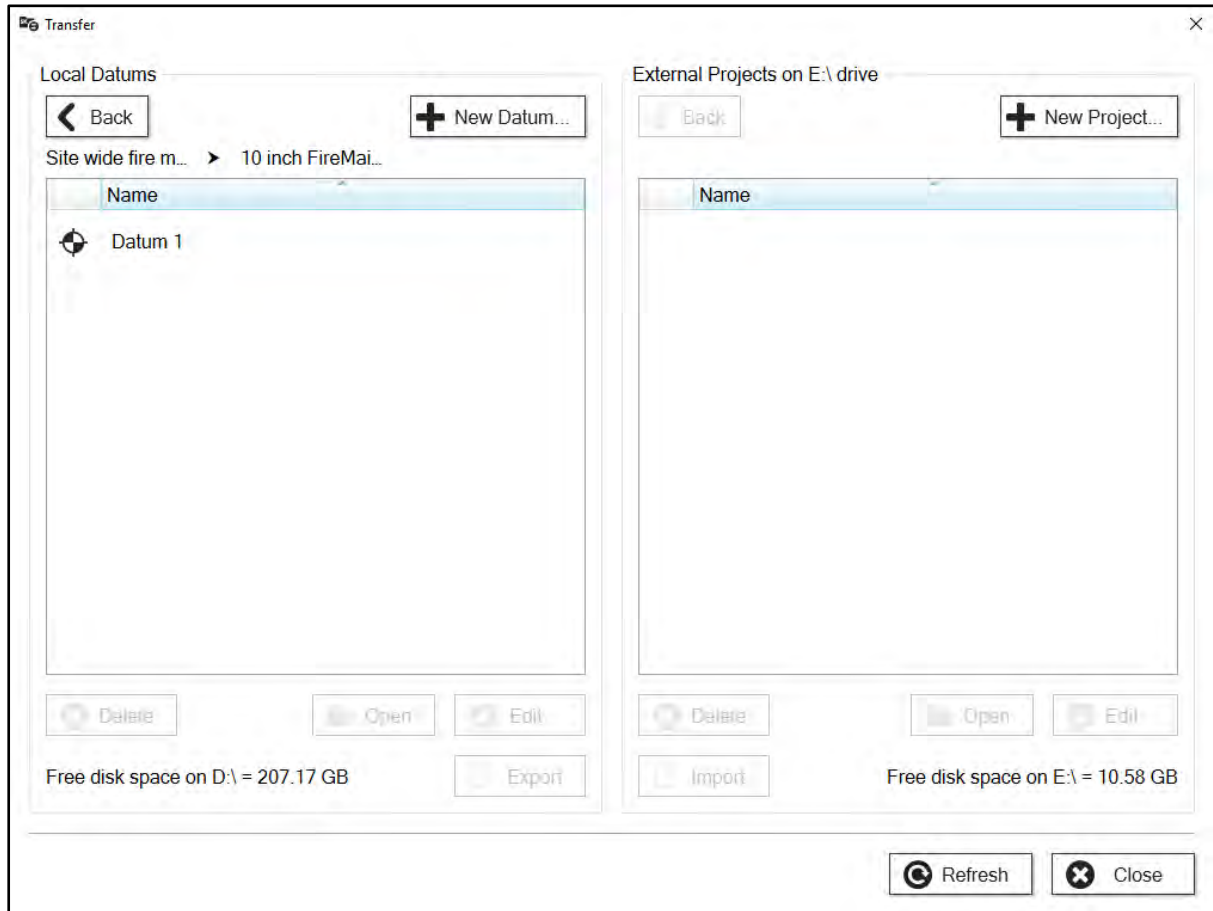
Transfer

Local Datums

Back

New Datum...

Site wide fire m... ➤ 10 inch FireMai...

Name

Datum 1

Delete

Open

Edit

Free disk space on D:\ = 207.17 GB

Export

External Projects on E:\ drive

Back

New Project...

Name

Delete

Open

Edit

Import

Free disk space on E:\ = 10.58 GB

Refresh

Close